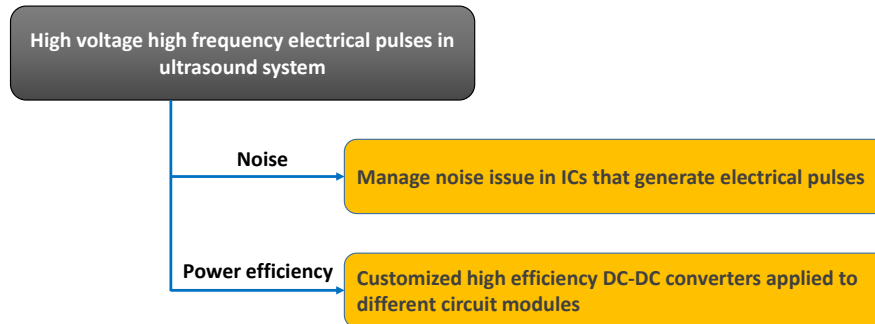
High voltage high frequency electrical pulses in ultrasound system

Noise

Manage noise issue in ICs that generate electrical pulses

Power efficiency

Customized high efficiency DC-DC converters applied to different circuit modules